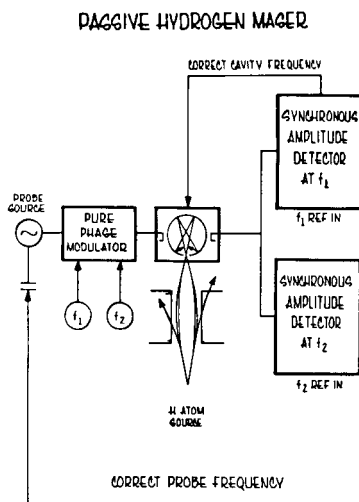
PASSIVE HYDROGEN MASER

CORRECT CAVITY FREQUENCY

SYNCHRONOUS AMPLITUDE DETECTOR AT $f_1$

$f_1$ REF IN

PROBE SOURCE

PURE PHASE MODULATOR

$f_1$

$f_2$

SYNCHRONOUS AMPLITUDE DETECTOR AT $f_2$

$f_2$ REF IN

H ATOM SOURCE

CORRECT PROBE FREQUENCY